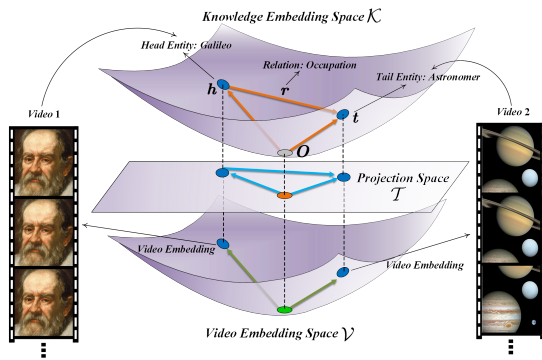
Knowledge Embedding Space $\mathcal{K}$

Head Entity: Galileo

Relation: Occupation

Tail Entity: Astronomer

Video 1

Video 2

$h$

$r$

$t$

$O$

Projection Space $\mathcal{T}$

Video Embedding

Video Embedding

Video Embedding Space $\mathcal{V}$